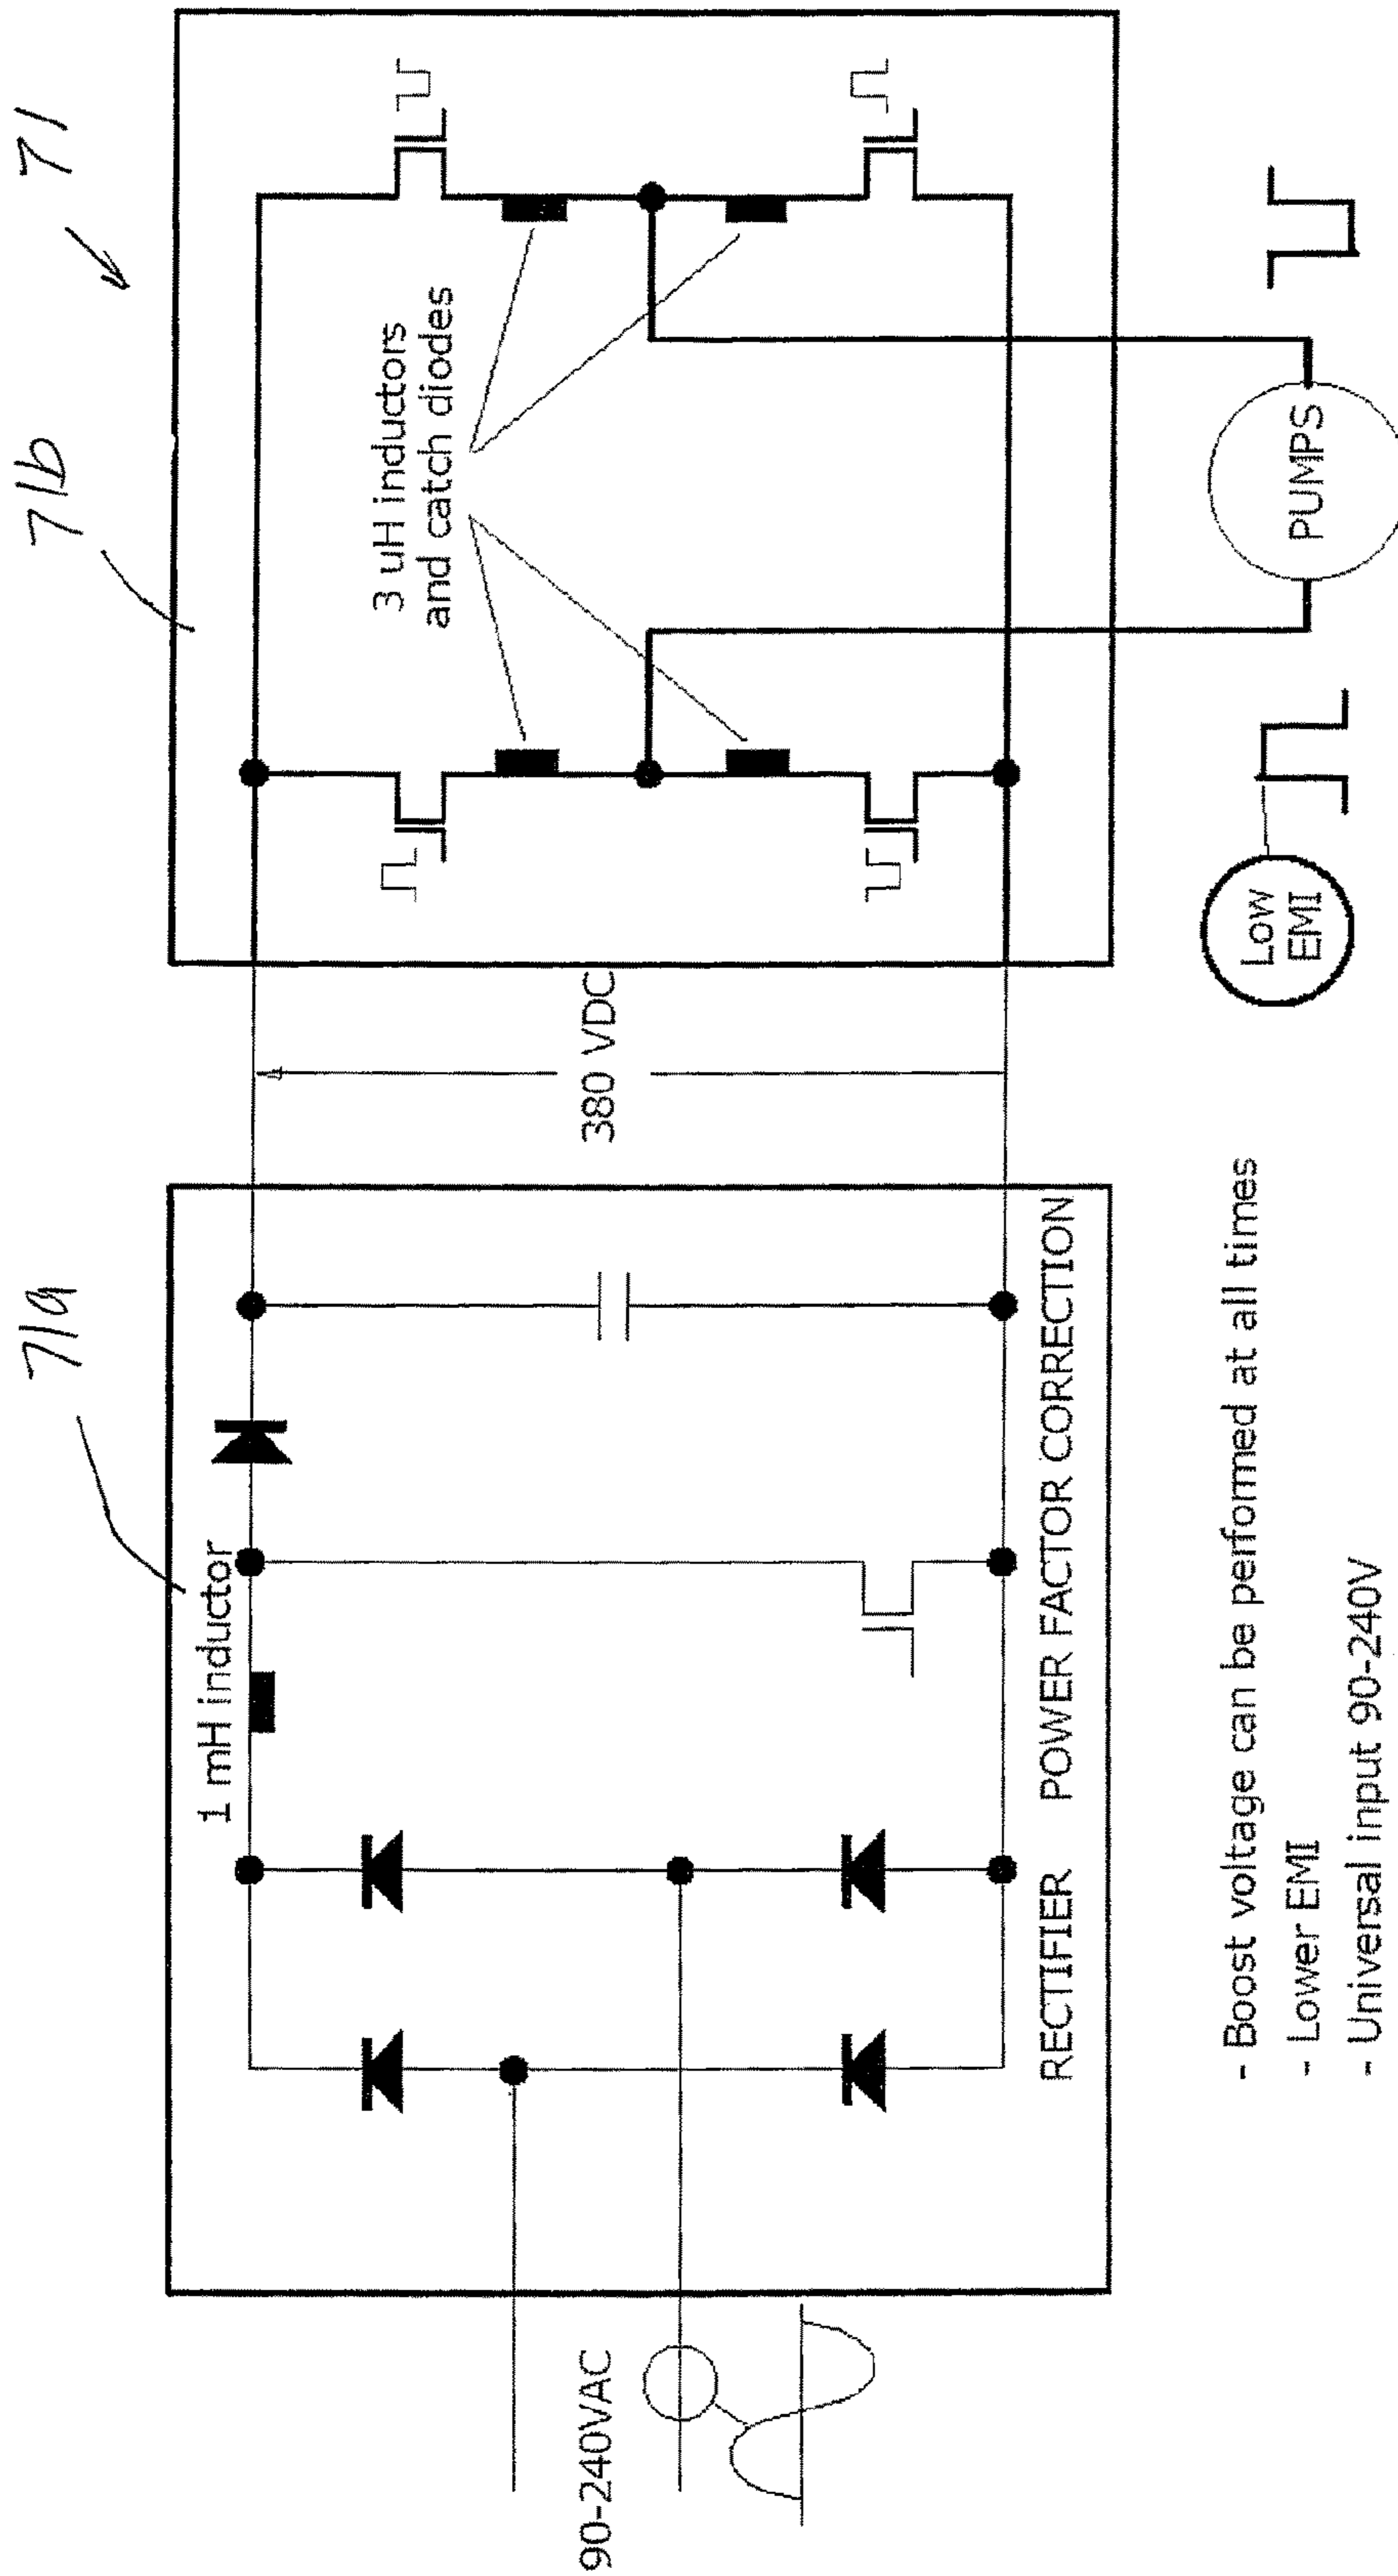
71

71b

3 uH inductors and catch diodes

PUMPS

Low EMI

380 VDC

71a

1 mH inductor

RECTIFIER POWER FACTOR CORRECTION

90-240VAC

- Boost voltage can be performed at all times
- Lower EMI
- Universal input 90-240V